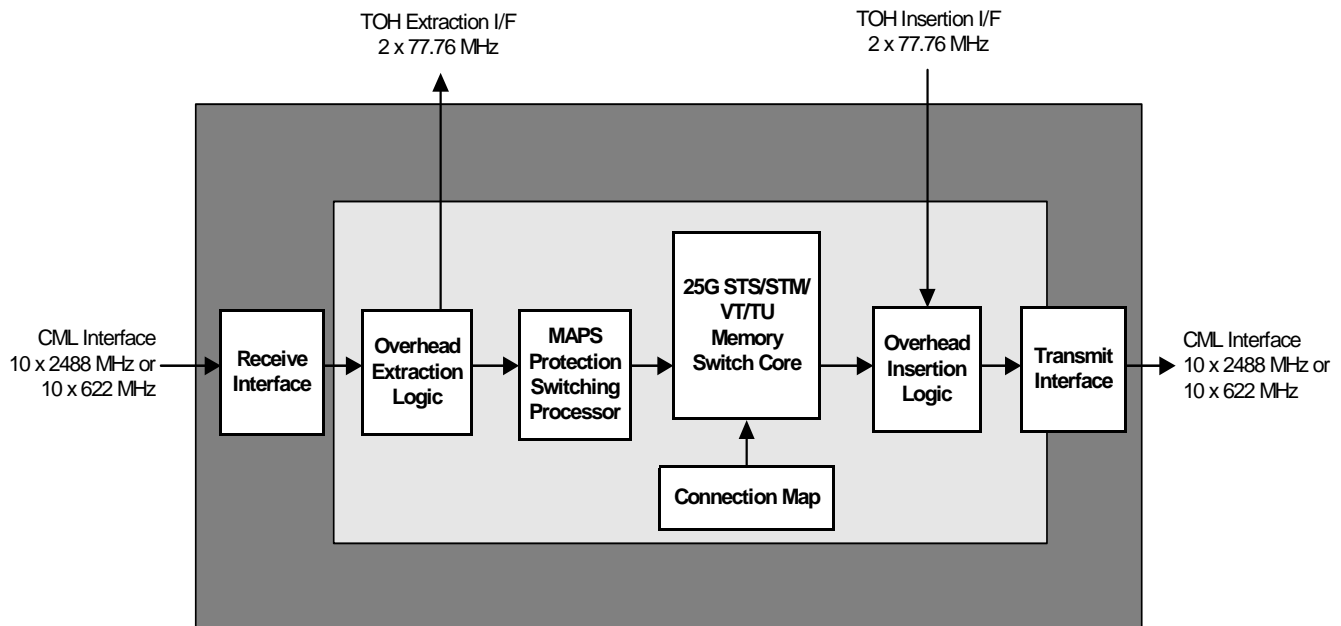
TOH Extraction I/F
2 x 77.76 MHz

TOH Insertion I/F
2 x 77.76 MHz

CML Interface
10 x 2488 MHz or
10 x 622 MHz

Receive Interface

Overhead Extraction Logic

MAPS Protection Switching Processor

25G STS/STM/ VT/TU Memory Switch Core

Connection Map

Overhead Insertion Logic

Transmit Interface

CML Interface
10 x 2488 MHz or
10 x 622 MHz